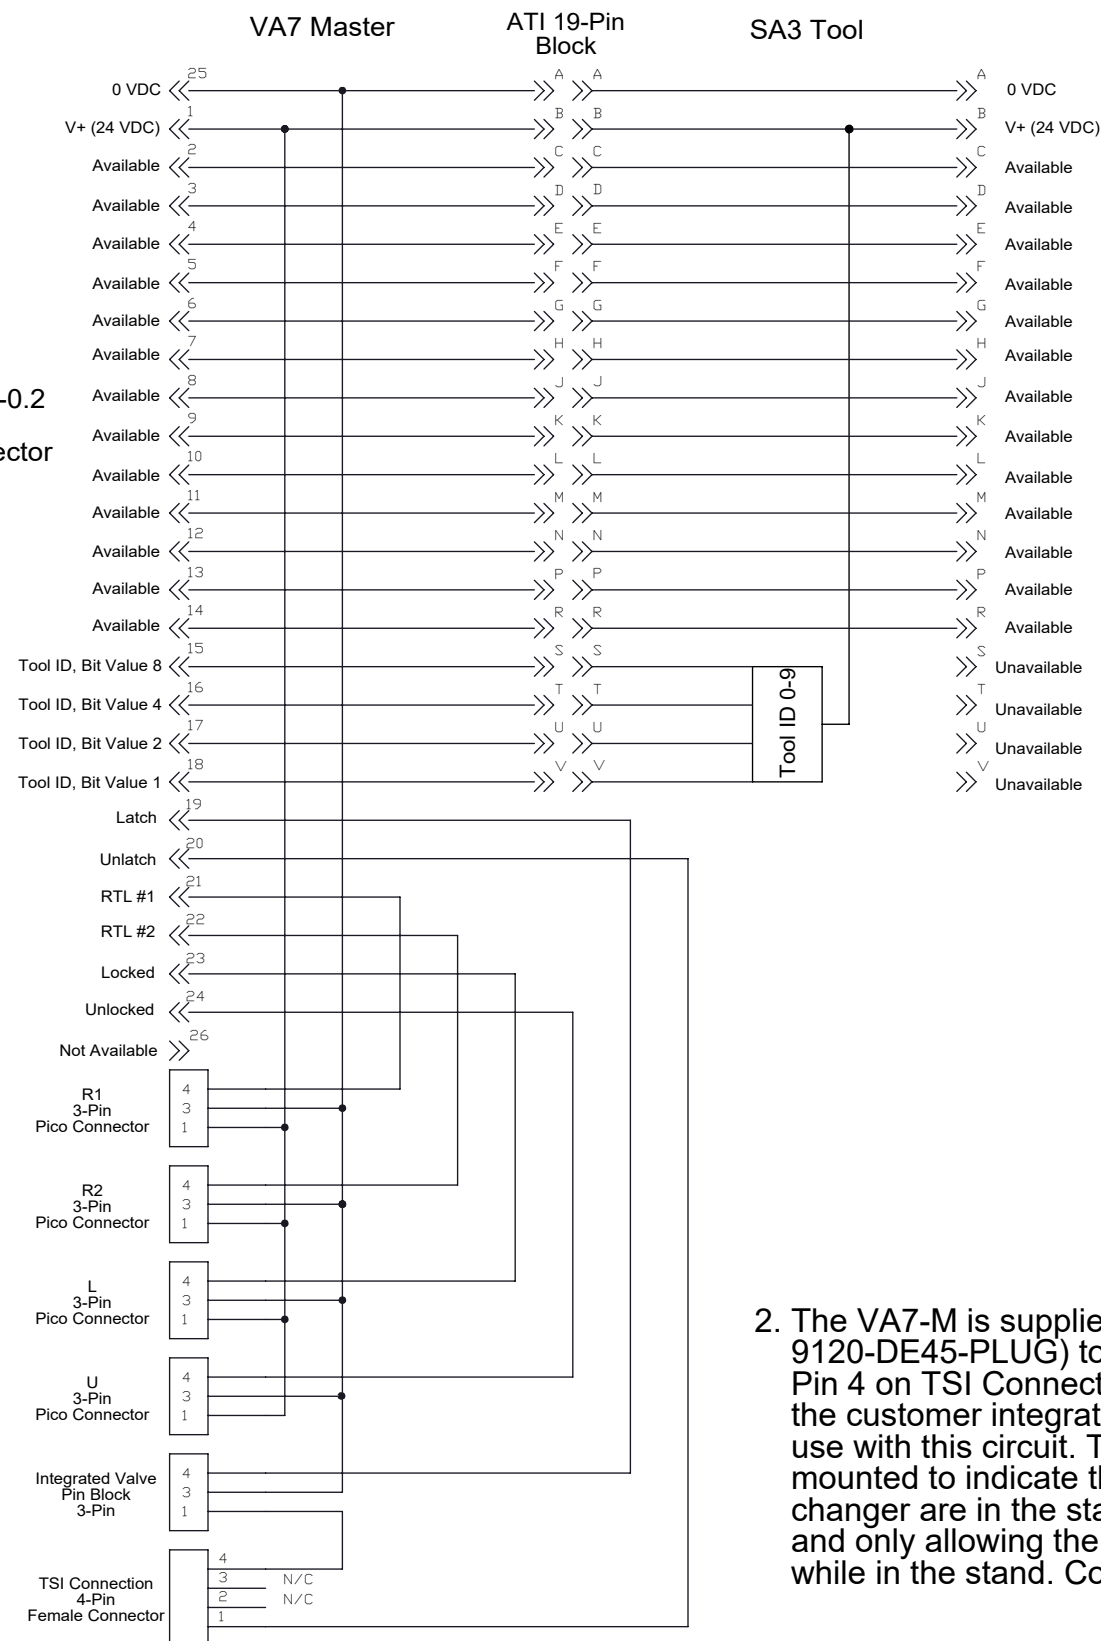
VA7 Master

ATI 19-Pin Block

SA3 Tool

-0.2

ector

0 VDC 25
V+ (24 VDC) 1
Available 2
Available 3
Available 4
Available 5
Available 6
Available 7
Available 8
Available 9
Available 10
Available 11
Available 12
Available 13
Available 14
Tool ID, Bit Value 8 15
Tool ID, Bit Value 4 16
Tool ID, Bit Value 2 17
Tool ID, Bit Value 1 18
Latch 19
Unlatch 20
RTL #1 21
RTL #2 22
Locked 23
Unlocked 24
Not Available 26

A A
B B
C C
D D
E E
F F
G G
H H
J J
K K
L L
M M
N N
P P
R R
S S
T T
U U
V V

A 0 VDC
B V+ (24 VDC)
C Available
D Available
E Available
F Available
G Available
H Available
J Available
K Available
L Available
M Available
N Available
P Available
R Available
S Unavailable
T Unavailable
U Unavailable
V Unavailable

Tool ID 0-9

R1 3-Pin Pico Connector 4 3 1

R2 3-Pin Pico Connector 4 3 1

L 3-Pin Pico Connector 4 3 1

U 3-Pin Pico Connector 4 3 1

Integrated Valve Pin Block 3-Pin 4 3 1

TSI Connection 4-Pin Female Connector 4 3 N/C 2 N/C 1

2. The VA7-M is supplie 9120-DE45-PLUG) to Pin 4 on TSI Connect the customer integrat use with this circuit. T mounted to indicate th changer are in the sta and only allowing the while in the stand. Co